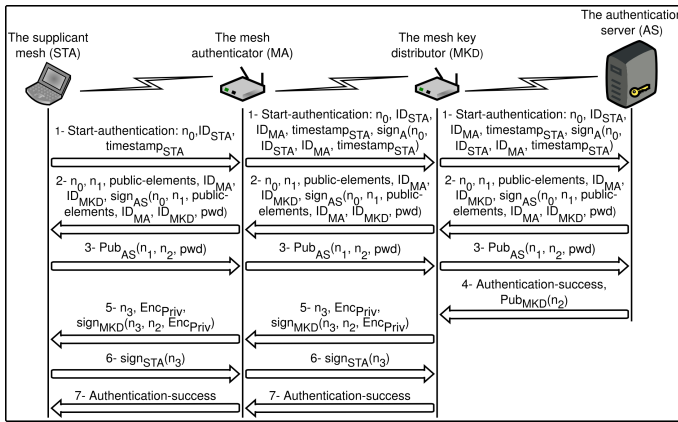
The supplicant mesh (STA)

The mesh authenticator (MA)

The mesh key distributor (MKD)

The authentication server (AS)

1- Start-authentication: $n_0$, $ID_{STA}$, $timestamp_{STA}$

1- Start-authentication: $n_0$, $ID_{STA}$, $ID_{MA}$, $timestamp_{STA}$, $sign_A(n_0, ID_{STA}, ID_{MA}, timestamp_{STA})$

1- Start-authentication: $n_0$, $ID_{STA}$, $ID_{MA}$, $timestamp_{STA}$, $sign_A(n_0, ID_{STA}, ID_{MA}, timestamp_{STA})$

2- $n_0$, $n_1$, public-elements, $ID_{MA}$, $ID_{MKD}$, $sign_{AS}(n_0, n_1$, public-elements, $ID_{MA}$, $ID_{MKD}$, pwd)

2- $n_0$, $n_1$, public-elements, $ID_{MA}$, $ID_{MKD}$, $sign_{AS}(n_0, n_1$, public-elements, $ID_{MA}$, $ID_{MKD}$, pwd)

2- $n_0$, $n_1$, public-elements, $ID_{MA}$, $ID_{MKD}$, $sign_{AS}(n_0, n_1$, public-elements, $ID_{MA}$, $ID_{MKD}$, pwd)

3- $Pub_{AS}(n_1, n_2$, pwd)

3- $Pub_{AS}(n_1, n_2$, pwd)

3- $Pub_{AS}(n_1, n_2$, pwd)

4- Authentication-success, $Pub_{MKD}(n_2)$

5- $n_3$, $Enc_{Priv}$, $sign_{MKD}(n_3, n_2, Enc_{Priv})$

5- $n_3$, $Enc_{Priv}$, $sign_{MKD}(n_3, n_2, Enc_{Priv})$

6- $sign_{STA}(n_3)$

6- $sign_{STA}(n_3)$

7- Authentication-success

7- Authentication-success